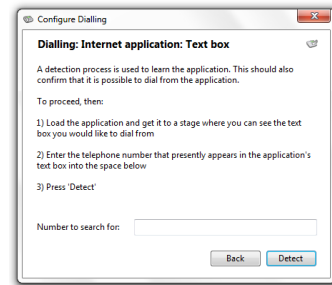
Configure Dialling

Dialling: Internet application: Text box

A detection process is used to learn the application. This should also confirm that it is possible to dial from the application.

To proceed, then:

1) Load the application and get it to a stage where you can see the text box you would like to dial from

2) Enter the telephone number that presently appears in the application's text box into the space below

3) Press 'Detect'

Number to search for:

Back Detect